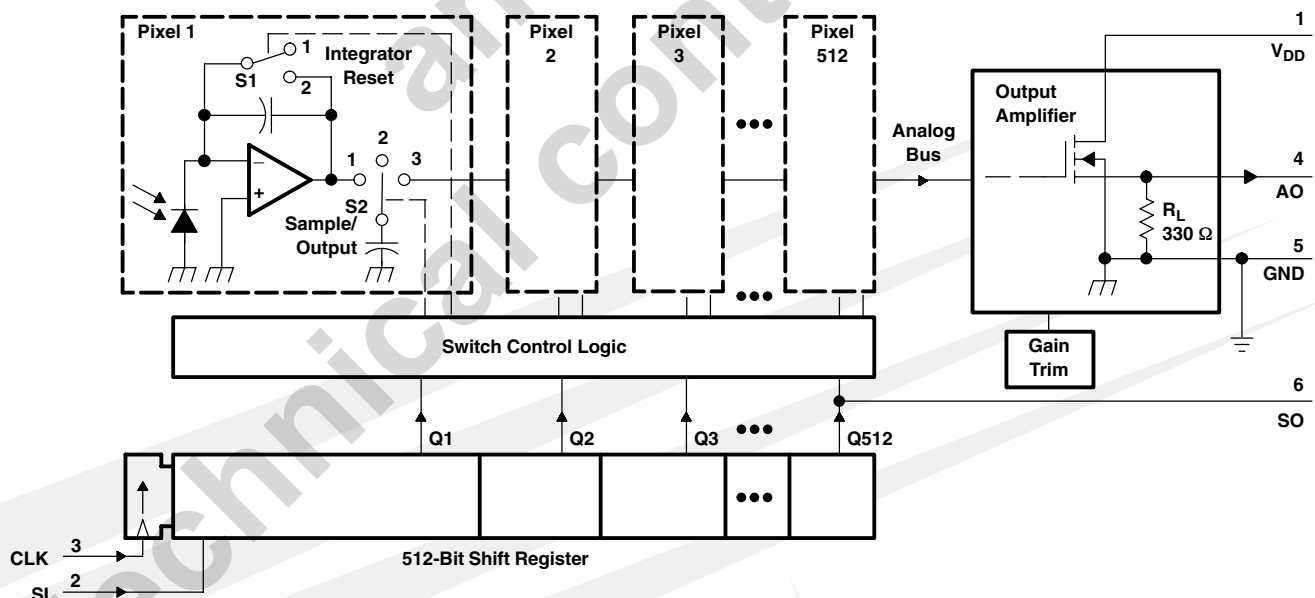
Pixel 1
1
Integrator Reset
S1
2
2
1
3
S2
Sample/ Output
Pixel 2
Pixel 3
•••
Pixel 512
Analog Bus
1
$V_{DD}$
Output Amplifier
4
AO
$R_L$
330 Ω
5
GND
Switch Control Logic
Gain Trim
6
SO
Q1
Q2
Q3
•••
Q512
•••
•••
CLK 3
SI 2
512-Bit Shift Register